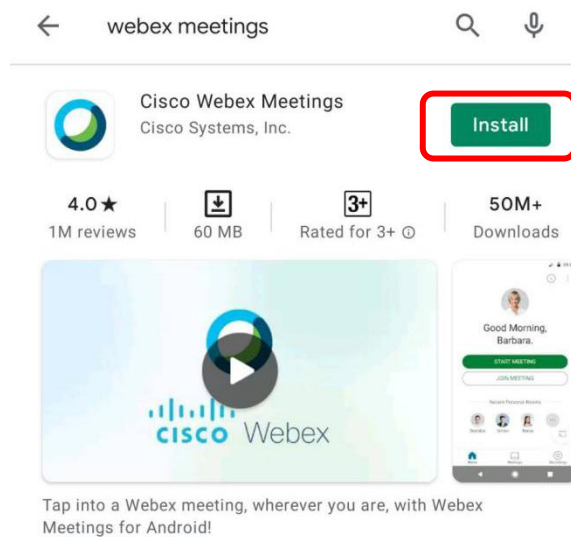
webex meetings

Cisco Webex Meetings
Cisco Systems, Inc.

Install

4.0★
1M reviews

60 MB

3+
Rated for 3+ ⓘ

50M+
Downloads

cisco Webex

Good Morning, Barbara.

START MEETING

JOIN MEETING

Tap into a Webex meeting, wherever you are, with Webex Meetings for Android!